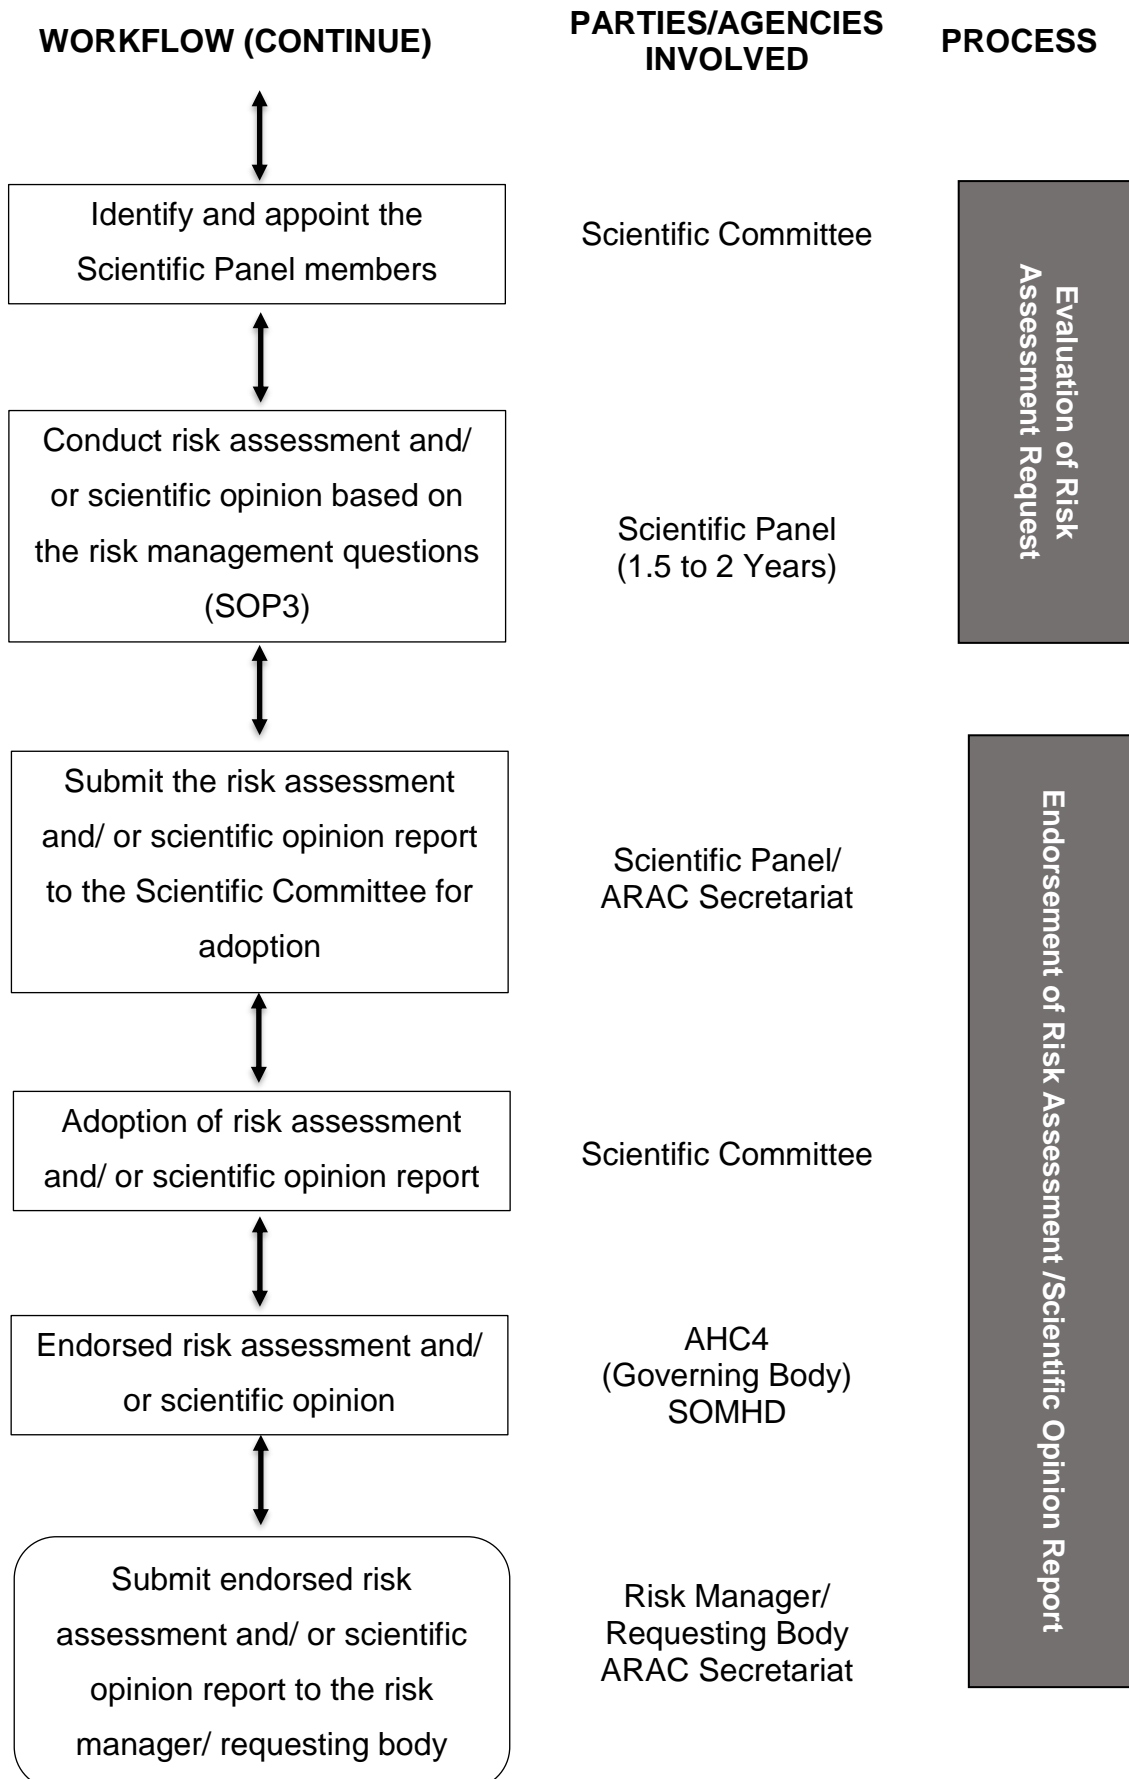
WORKFLOW (CONTINUE)

PARTIES/AGENCIES INVOLVED

PROCESS

Identify and appoint the Scientific Panel members

Scientific Committee

Conduct risk assessment and/ or scientific opinion based on the risk management questions (SOP3)

Scientific Panel (1.5 to 2 Years)

Evaluation of Risk Assessment Request

Submit the risk assessment and/ or scientific opinion report to the Scientific Committee for adoption

Scientific Panel/ ARAC Secretariat

Adoption of risk assessment and/ or scientific opinion report

Scientific Committee

Endorsed risk assessment and/ or scientific opinion

AHC4 (Governing Body) SOMHD

Submit endorsed risk assessment and/ or scientific opinion report to the risk manager/ requesting body

Risk Manager/ Requesting Body ARAC Secretariat

Endorsement of Risk Assessment /Scientific Opinion Report